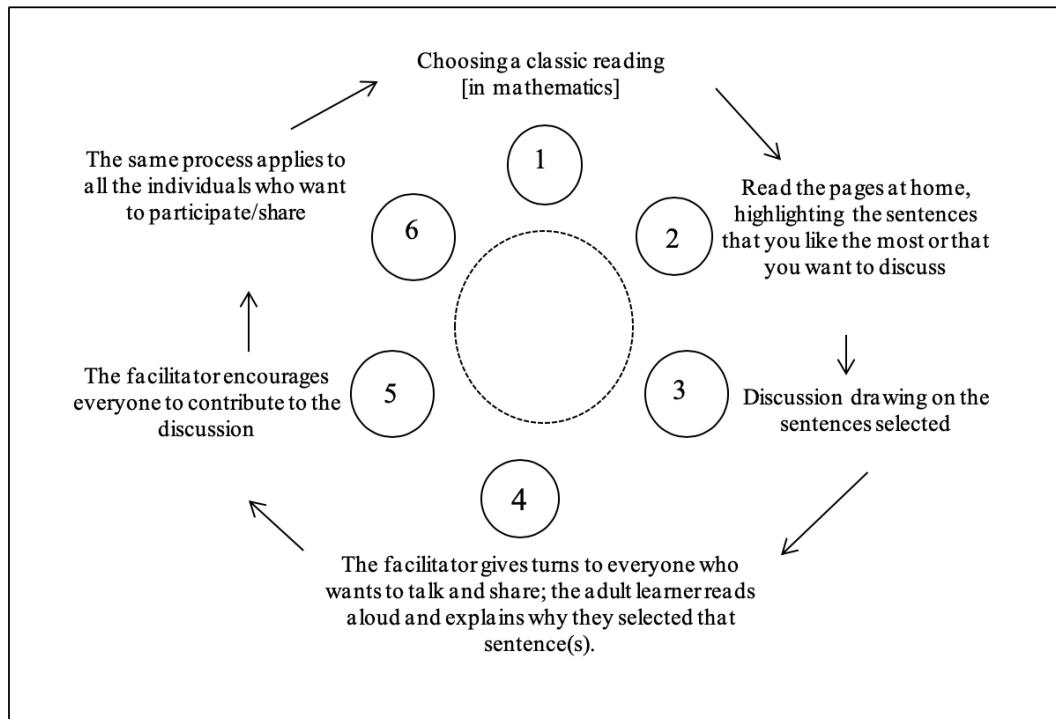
Choosing a classic reading [in mathematics]

1

Read the pages at home, highlighting the sentences that you like the most or that you want to discuss

2

3

Discussion drawing on the sentences selected

4

The facilitator gives turns to everyone who wants to talk and share; the adult learner reads aloud and explains why they selected that sentence(s).

5

The facilitator encourages everyone to contribute to the discussion

6

The same process applies to all the individuals who want to participate/share